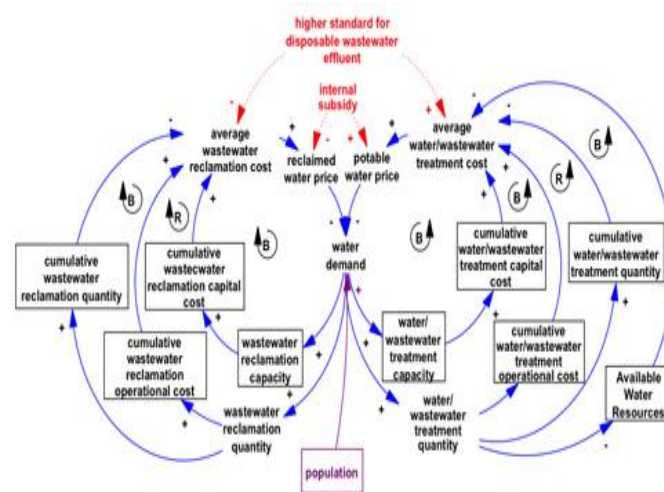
higher standard for disposable wastewater effluent

internal subsidy

average wastewater reclamation cost

reclaimed water price

potable water price

average water/wastewater treatment cost

B

R

B

B

B

R

B

water demand

cumulative wastewater reclamation quantity

cumulative wastecwater reclamation capital cost

cumulative water/wastewater treatment capital cost

cumulative water/wastewater treatment quantity

cumulative wastewater reclamation operational cost

wastewater reclamation capacity

water/ wastewater treatment capacity

cumulative water/wastewater treatment operational cost

wastewater reclamation quantity

water/ wastewater treatment quantity

Available Water Resources

population

+ + + + + + + + + + + + + + + + + + + + + + +

- - - -